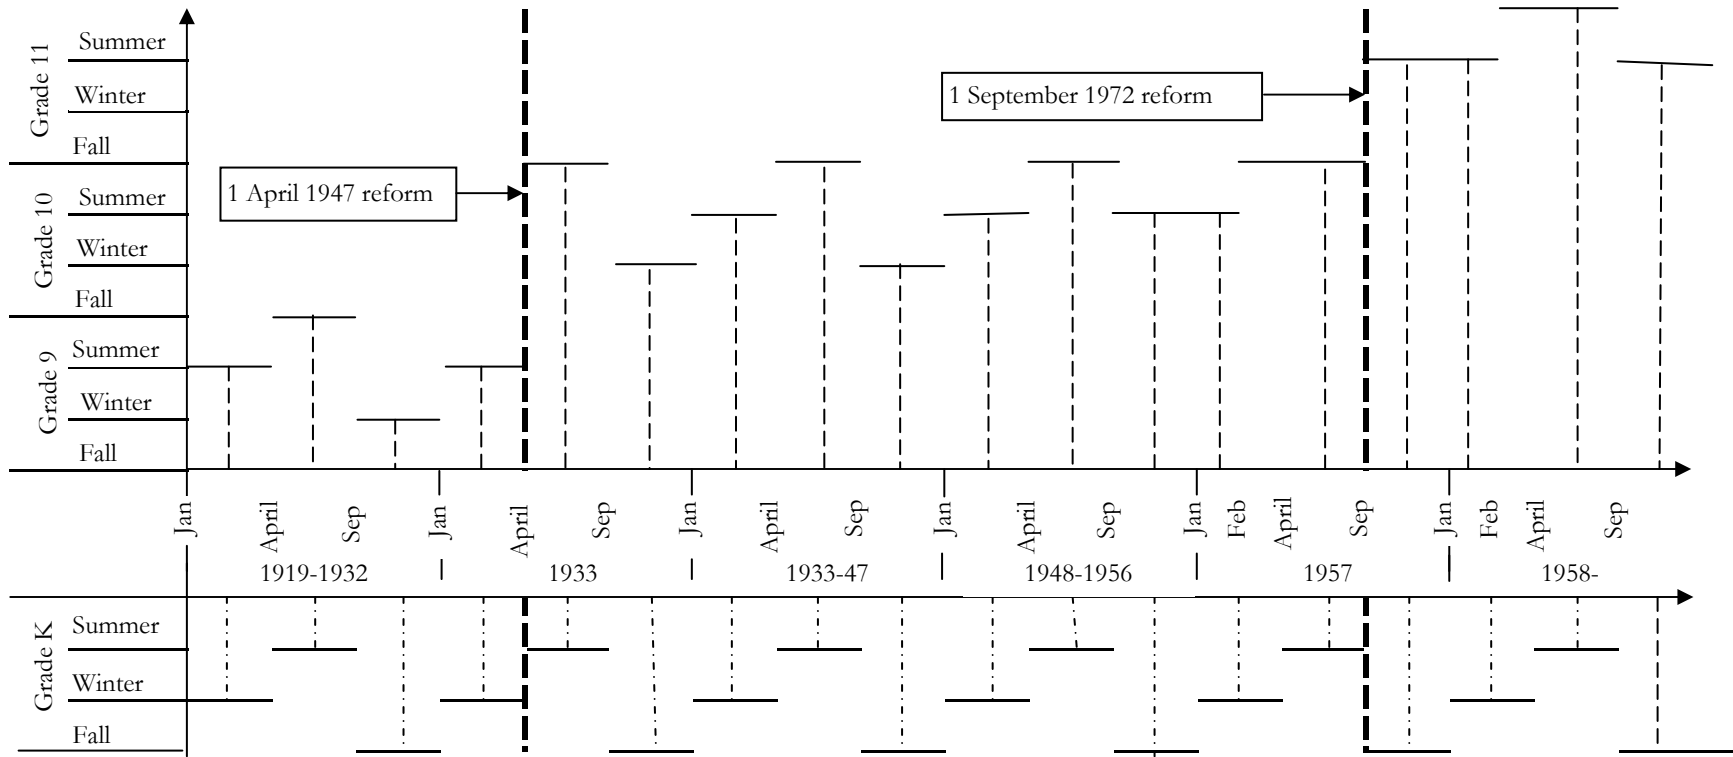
Grade 11
Summer
Winter
Fall
Grade 10
Summer
Winter
Fall
Grade 9
Summer
Winter
Fall

1 April 1947 reform
1 September 1972 reform

Jan April Sep Jan April Sep Jan April Sep Jan April Sep Jan Feb April Sep Jan Feb April Sep

1919-1932
1933
1933-47
1948-1956
1957
1958-

Grade K
Summer
Winter
Fall